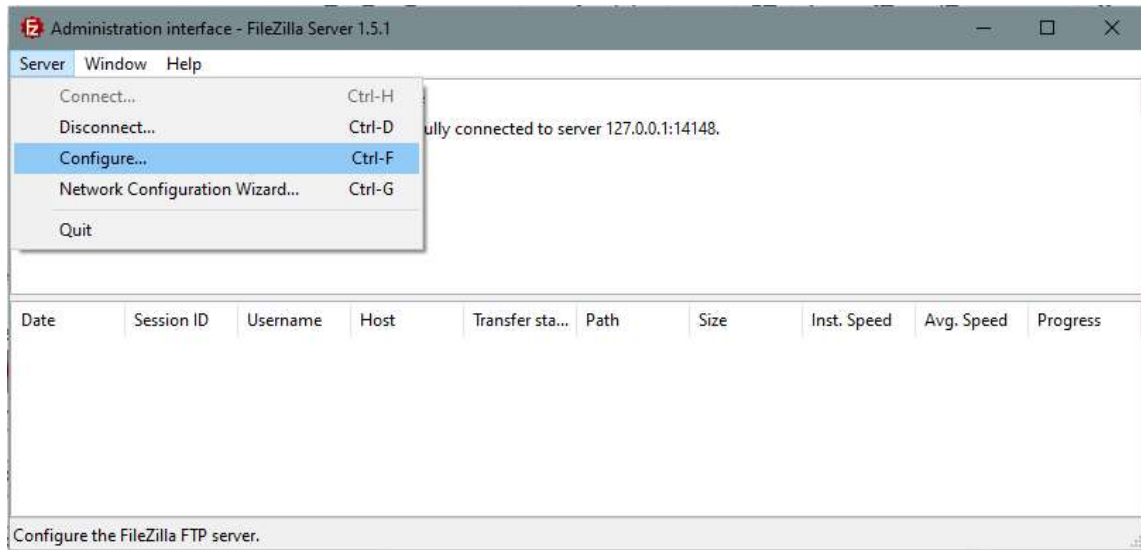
Administration interface - FileZilla Server 1.5.1

Server Window Help

Connect... Ctrl-H
Disconnect... Ctrl-D
Configure... Ctrl-F
Network Configuration Wizard... Ctrl-G
Quit

ully connected to server 127.0.0.1:14148.

| Date | Session ID | Username | Host | Transfer sta... | Path | Size | Inst. Speed | Avg. Speed | Progress |
|---|---|---|---|---|---|---|---|---|---|

Configure the FileZilla FTP server.